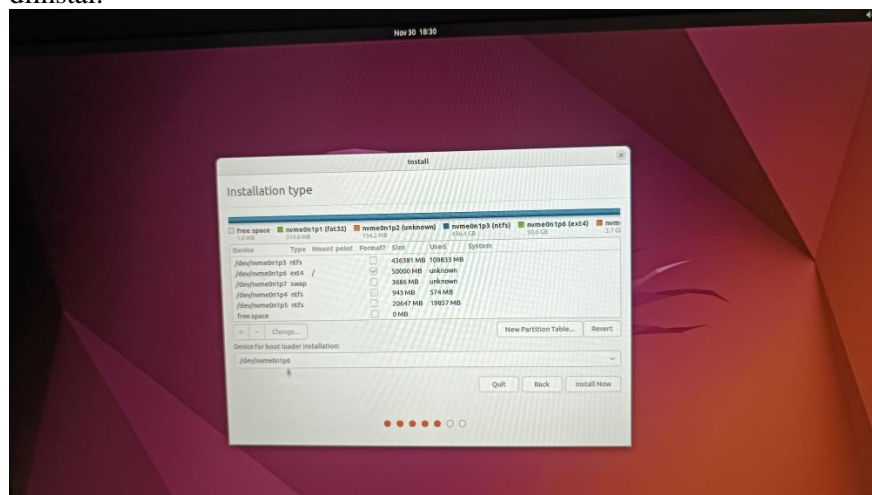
diinstal.

Nov 30 18:30

Install

Installation type

free space 1.0 MB  nvme0n1p1 (fat32) 314.6 MB  nvme0n1p2 (unknown) 134.2 MB  nvme0n1p3 (ntfs) 436.4 GB  nvme0n1p6 (ext4) 50.0 GB  nvm 3.7 G

| Device | Type | Mount point | Format? | Size | Used | System |
|---|---|---|---|---|---|---|
| /dev/nvme0n1p3 | ntfs | | | 436381 MB | 109833 MB | |
| /dev/nvme0n1p6 | ext4 | / | ✓ | 50000 MB | unknown | |
| /dev/nvme0n1p7 | swap | | | 3686 MB | unknown | |
| /dev/nvme0n1p4 | ntfs | | | 943 MB | 574 MB | |
| /dev/nvme0n1p5 | ntfs | | | 20647 MB | 19857 MB | |
| free space | | | | 0 MB | | |

+ - Change...

New Partition Table... Revert

Device for boot loader installation:

/dev/nvme0n1p6

Quit Back Install Now